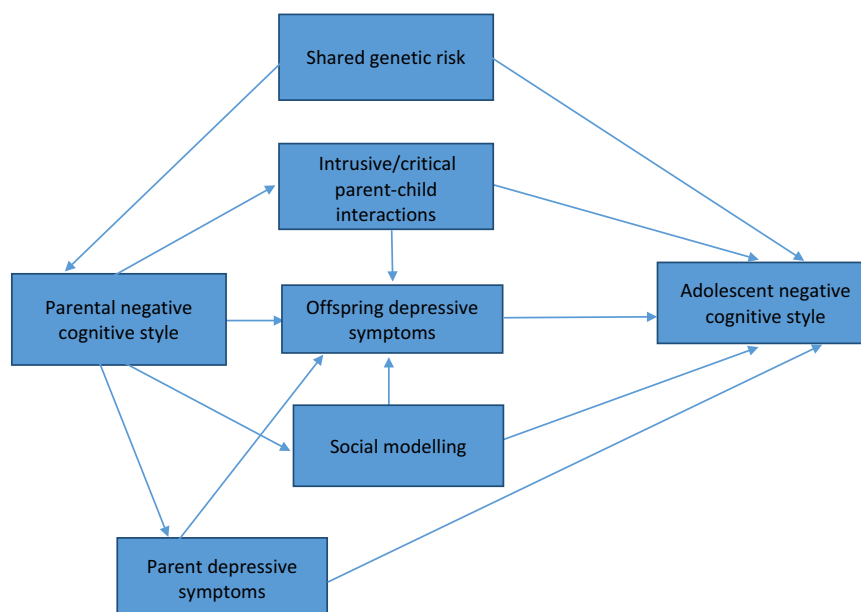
Shared genetic risk

Intrusive/critical parent-child interactions

Parental negative cognitive style

Offspring depressive symptoms

Adolescent negative cognitive style

Social modelling

Parent depressive symptoms